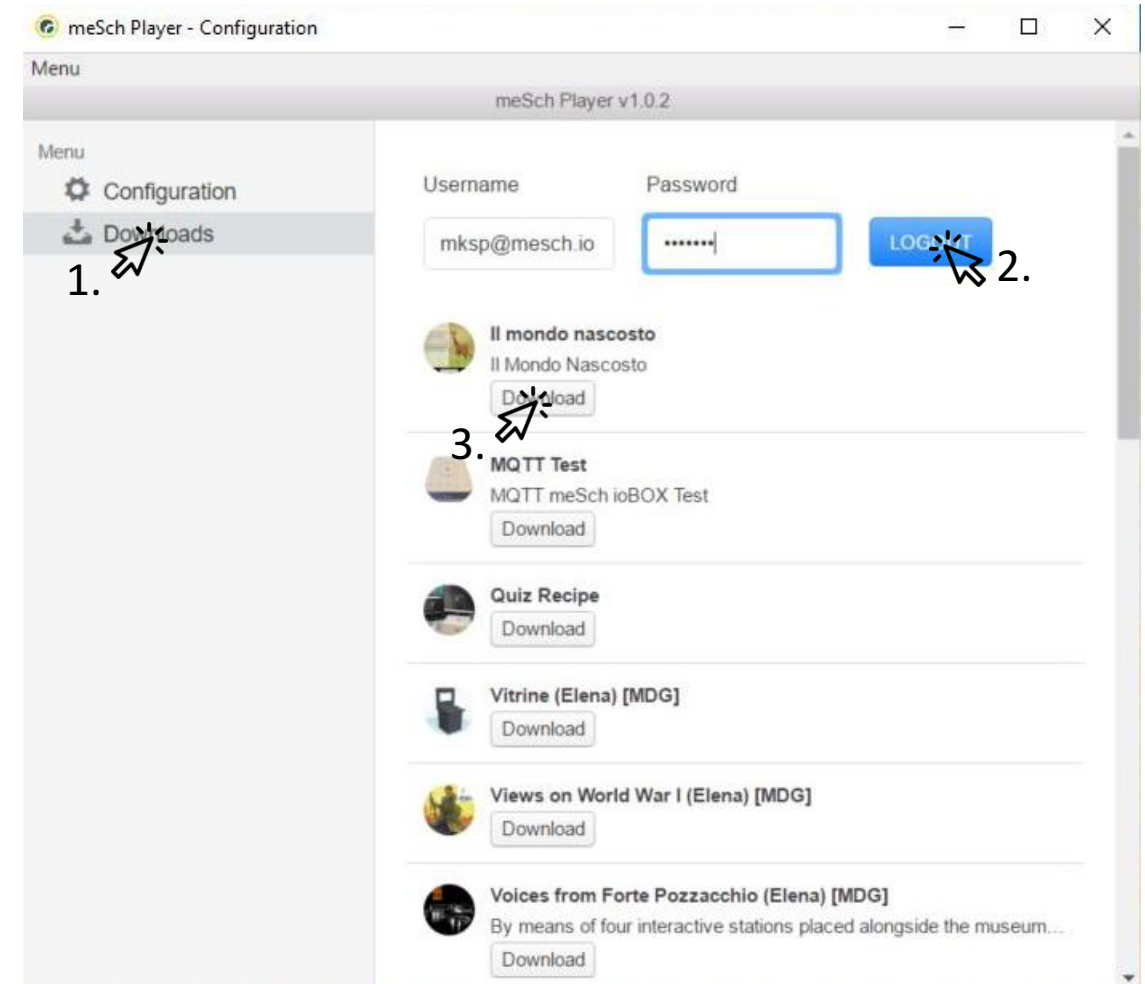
meSch Player - Configuration

Menu

meSch Player v1.0.2

Menu

Configuration

Do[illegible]oads

1.

Username

Password

mksp@mesch.io

•••••••

LOG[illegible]

2.

Il mondo nascosto

Il Mondo Nascosto

Do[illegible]oad

3.

MQTT Test

MQTT meSch ioBOX Test

Download

Quiz Recipe

Download

Vitrine (Elena) [MDG]

Download

Views on World War I (Elena) [MDG]

Download

Voices from Forte Pozzacchio (Elena) [MDG]

By means of four interactive stations placed alongside the museum...

Download